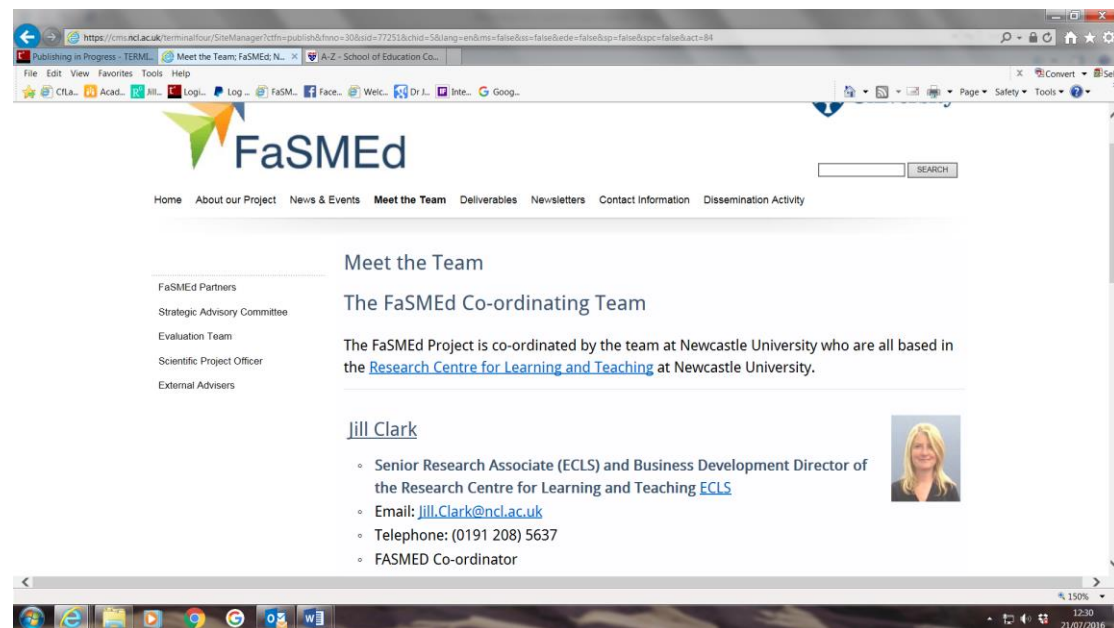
https://cms.ncl.ac.uk/terminalfour/SiteManager?ctfn=publish&fnno=30&sid=77251&chid=5&lang=en&ms=false&ss=false&ede=false&sp=false&spc=false&act=84

Publishing in Progress - TERMI... | Meet the Team; FaSMEd; N... × | A-Z - School of Education Co...

File Edit View Favorites Tools Help

CfLa... Acad... Jill... Logi... Log ... FaSM... Face... Welc... Dr J... Inte... Goog...

Convert Select

Page Safety Tools

FaSMEd

SEARCH

Home About our Project News & Events Meet the Team Deliverables Newsletters Contact Information Dissemination Activity

FaSMEd Partners

Strategic Advisory Committee

Evaluation Team

Scientific Project Officer

External Advisers

Meet the Team

The FaSMEd Co-ordinating Team

The FaSMEd Project is co-ordinated by the team at Newcastle University who are all based in the Research Centre for Learning and Teaching at Newcastle University.

Jill Clark

- Senior Research Associate (ECLS) and Business Development Director of the Research Centre for Learning and Teaching ECLS
- Email: Jill.Clark@ncl.ac.uk
- Telephone: (0191 208) 5637
- FASMED Co-ordinator

150%

12:30
21/07/2016